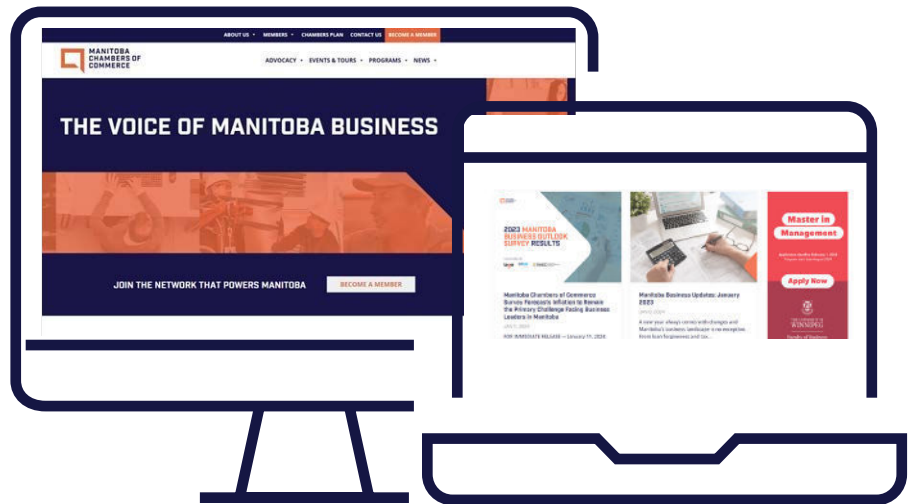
ABOUT US ▾ MEMBERS ▾ CHAMBERS PLAN CONTACT US BECOME A MEMBER

MANITOBA CHAMBERS OF COMMERCE

ADVOCACY ▾ EVENTS & TOURS ▾ PROGRAMS ▾ NEWS ▾

THE VOICE OF MANITOBA BUSINESS

JOIN THE NETWORK THAT POWERS MANITOBA

BECOME A MEMBER

2023 MANITOBA BUSINESS OUTLOOK SURVEY RESULTS

Manitoba Chambers of Commerce Survey Forecasts Inflation to Remain the Primary Challenge Facing Business Leaders in Manitoba

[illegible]

FOR IMMEDIATE RELEASE – January 11, 2023

Manitoba Business Update: January 2023

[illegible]

A new year always comes with changes and Manitoba's business landscape is no exception, from loan forgiveness and tax...

Master in Management

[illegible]

Apply Now

THE UNIVERSITY OF WINNIPEG

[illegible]